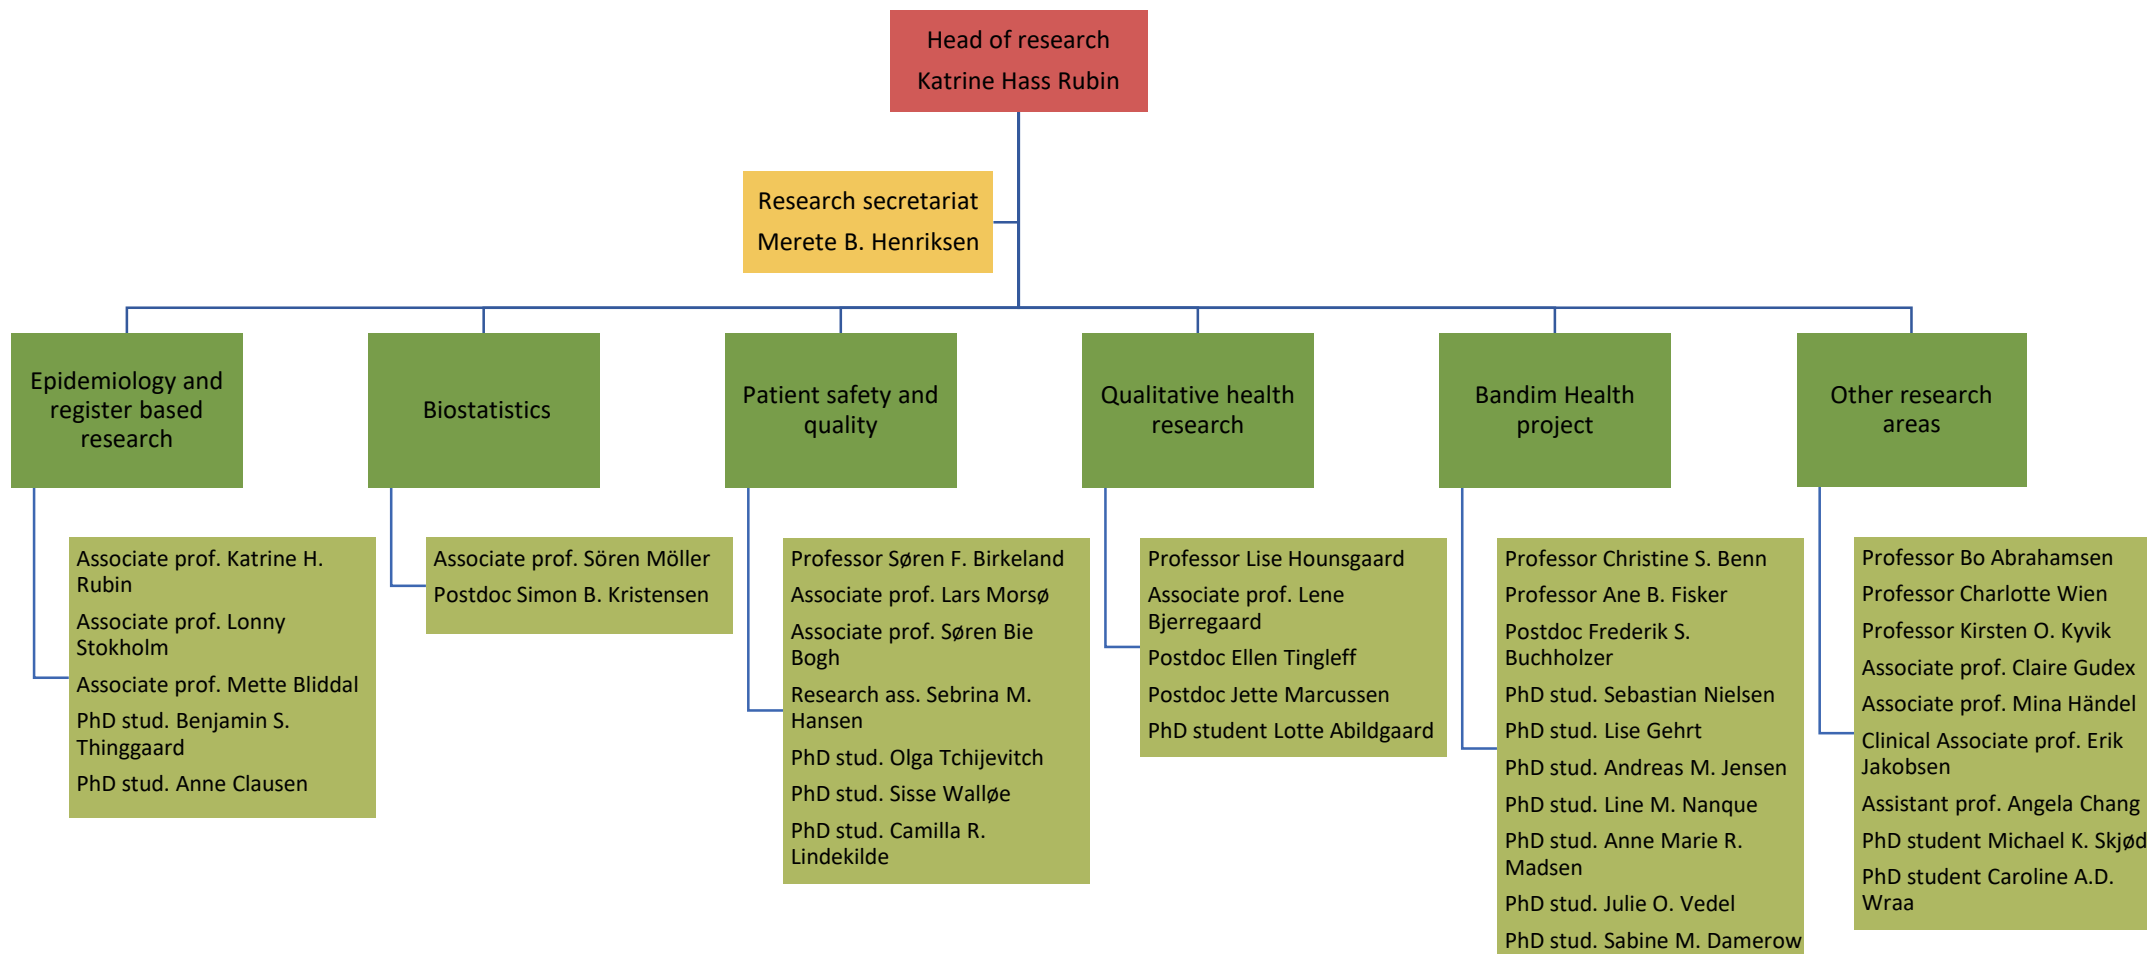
Head of research
Katrine Hass Rubin

Research secretariat
Merete B. Henriksen

Epidemiology and register based research

Associate prof. Katrine H. Rubin
Associate prof. Lonny Stokholm
Associate prof. Mette Bliddal
PhD stud. Benjamin S. Thinggaard
PhD stud. Anne Clausen

Biostatistics

Associate prof. Sören Möller
Postdoc Simon B. Kristensen

Patient safety and quality

Professor Søren F. Birkeland
Associate prof. Lars Morsø
Associate prof. Søren Bie Bogh
Research ass. Sebrina M. Hansen
PhD stud. Olga Tchijevitch
PhD stud. Sisse Walløe
PhD stud. Camilla R. Lindekilde

Qualitative health research

Professor Lise Hounsgaard
Associate prof. Lene Bjerregaard
Postdoc Ellen Tingleff
Postdoc Jette Marcussen
PhD student Lotte Abildgaard

Bandim Health project

Professor Christine S. Benn
Professor Ane B. Fisker
Postdoc Frederik S. Buchholzer
PhD stud. Sebastian Nielsen
PhD stud. Lise Gehrt
PhD stud. Andreas M. Jensen
PhD stud. Line M. Nanque
PhD stud. Anne Marie R. Madsen
PhD stud. Julie O. Vedel
PhD stud. Sabine M. Damerow

Other research areas

Professor Bo Abrahamsen
Professor Charlotte Wien
Professor Kirsten O. Kyvik
Associate prof. Claire Gudex
Associate prof. Mina Händel
Clinical Associate prof. Erik Jakobsen
Assistant prof. Angela Chang
PhD student Michael K. Skjød
PhD student Caroline A.D. Wraa